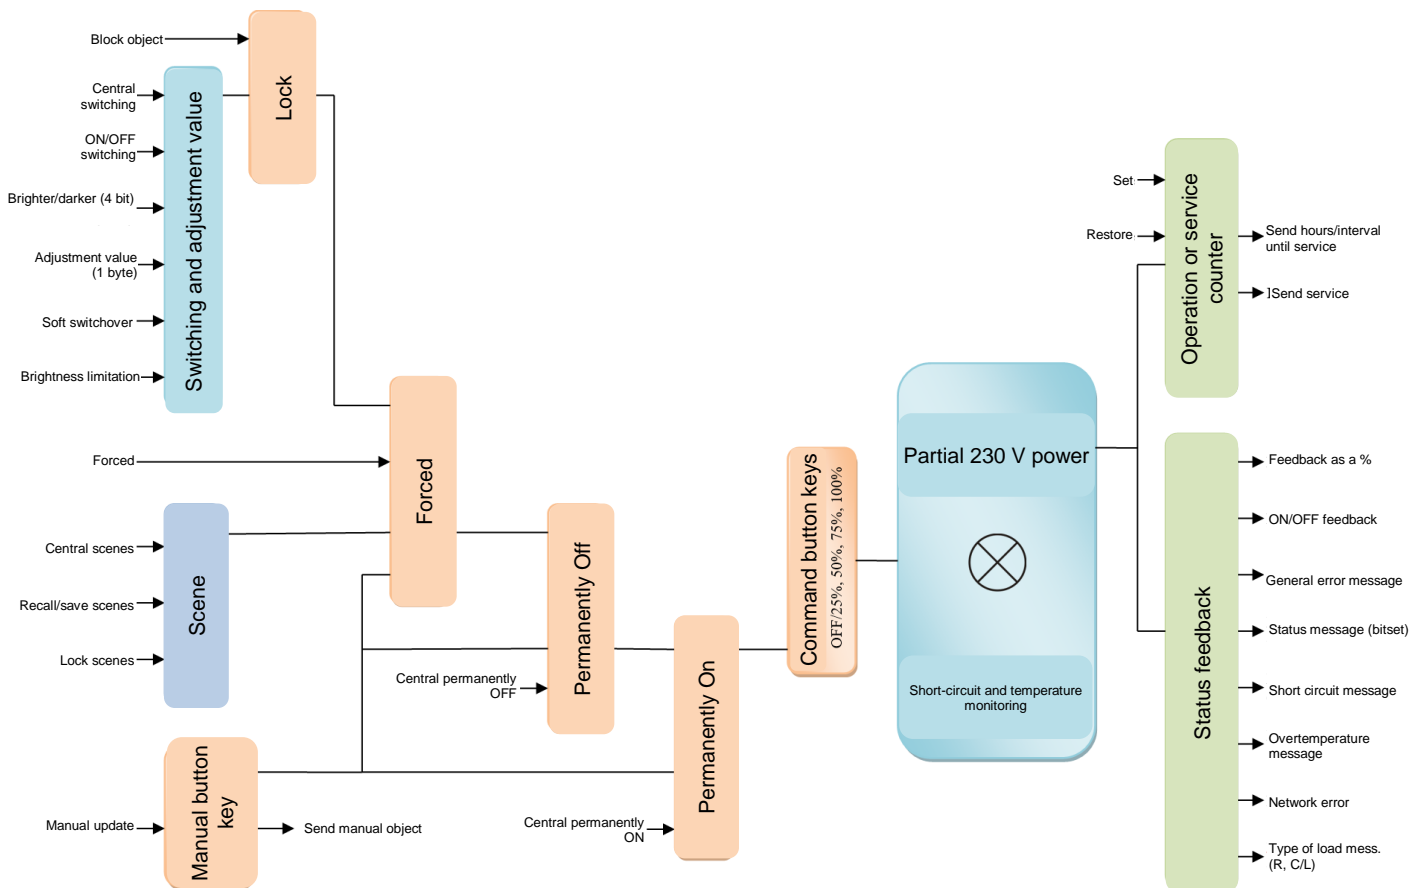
Block object
Lock
Central switching
ON/OFF switching
Brighter/darker (4 bit)
Adjustment value (1 byte)
Soft switchover
Brightness limitation
Switching and adjustment value
Forced
Forced
Central scenes
Recall/save scenes
Lock scenes
Scene
Central permanently OFF
Permanently Off
Manual button key
Manual update
Send manual object
Central permanently ON
Permanently On
Command button keys
OFF/25%, 50%, 75%, 100%
Partial 230 V power
Short-circuit and temperature monitoring
Set
Restore
Operation or service counter
Send hours/interval until service
ISend service
Status feedback
Feedback as a %
ON/OFF feedback
General error message
Status message (bitset)
Short circuit message
Overtemperature message
Network error
Type of load mess. (R, C/L)